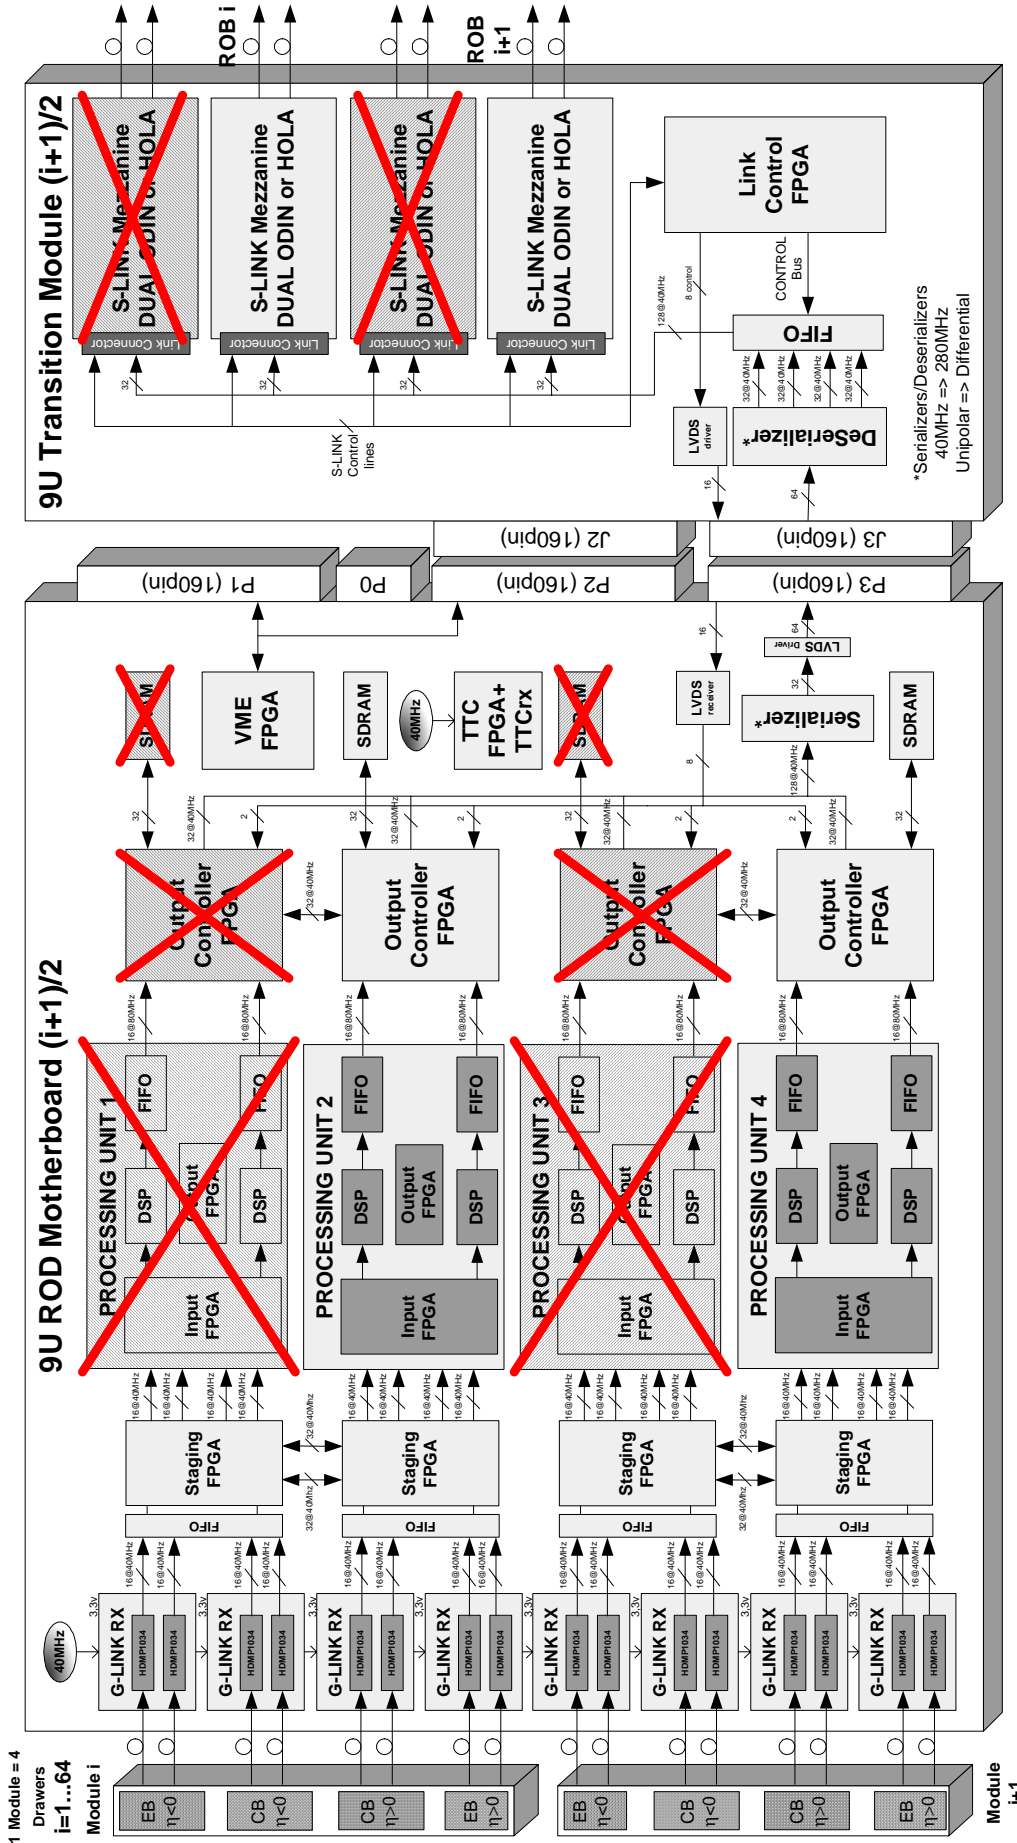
9U Transition Module (i+1)/2

ROB i

ROB i+1

S-LINK Mezzanine DUAL ODIN or HOLA

S-LINK Mezzanine DUAL ODIN or HOLA

S-LINK Mezzanine DUAL ODIN or HOLA

S-LINK Mezzanine DUAL ODIN or HOLA

Link Connector

Link Connector

Link Connector

Link Connector

32

32

32

32

S-LINK Control lines

Link Control FPGA

CONTROL Bus

8 control

128@40MHz

FIFO

32@40MHz

32@40MHz

32@40MHz

32@40MHz

LVDS driver

DeSerializer*

16

64

*Serializers/Deserializers
40MHz => 280MHz
Unipolar => Differential

J2 (160pin)

J3 (160pin)

P1 (160pin)

P0

P2 (160pin)

P3 (160pin)

9U ROD Motherboard (i+1)/2

SDRAM

VME FPGA

SDRAM

40MHz

TTC FPGA+ TTCrx

SDRAM

LVDS receiver

16

LVDS Driver

64

32

Serializer*

128@40MHz

SDRAM

8

32

32@40MHz

2

32

32@40MHz

2

32

32@40MHz

2

2

32@40MHz

32

Output Controller FPGA

Output Controller FPGA

Output Controller FPGA

Output Controller FPGA

32@40MHz

32@40MHz

16@80MHz

16@80MHz

16@80MHz

16@80MHz

16@80MHz

16@80MHz

16@80MHz

16@80MHz

PROCESSING UNIT 1

FIFO

FIFO

DSP

Output FPGA

DSP

Input FPGA

PROCESSING UNIT 2

FIFO

FIFO

DSP

Output FPGA

DSP

Input FPGA

PROCESSING UNIT 3

FIFO

FIFO

DSP

Output FPGA

DSP

Input FPGA

PROCESSING UNIT 4

FIFO

FIFO

DSP

Output FPGA

DSP

Input FPGA

16@40MHz

16@40MHz

16@40MHz

16@40MHz

16@40MHz

16@40MHz

16@40MHz

16@40MHz

16@40MHz

16@40MHz

16@40MHz

16@40MHz

16@40MHz

16@40MHz

16@40MHz

16@40MHz

Staging FPGA

Staging FPGA

Staging FPGA

Staging FPGA

32@40Mhz

32@40Mhz

32@40Mhz

32@40Mhz

FIFO

FIFO

FIFO

FIFO

16@40MHz

16@40MHz

16@40MHz

16@40MHz

16@40MHz

16@40MHz

16@40MHz

16@40MHz

16@40MHz

16@40MHz

16@40MHz

16@40MHz

16@40MHz

16@40MHz

16@40MHz

16@40MHz

40MHz

3,3v

G-LINK RX

HDMP1034

HDMP1034

3,3v

G-LINK RX

HDMP1034

HDMP1034

3,3v

G-LINK RX

HDMP1034

HDMP1034

3,3v

G-LINK RX

HDMP1034

HDMP1034

3,3v

G-LINK RX

HDMP1034

HDMP1034

3,3v

G-LINK RX

HDMP1034

HDMP1034

3,3v

G-LINK RX

HDMP1034

HDMP1034

3,3v

G-LINK RX

HDMP1034

HDMP1034

1 Module = 4 Drawers

i=1..64

Module i

EB η<0

CB η<0

CB η>0

EB η>0

EB η<0

CB η<0

CB η>0

EB η>0

Module i+1